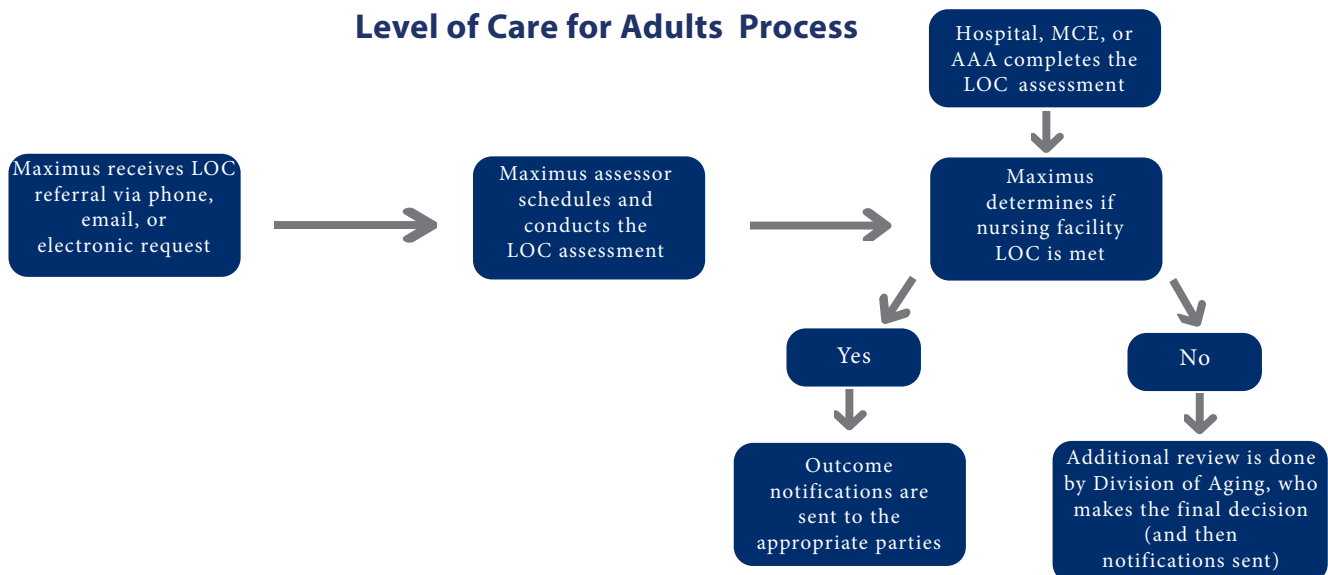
Level of Care for Adults Process

Hospital, MCE, or AAA completes the LOC assessment

Maximus receives LOC referral via phone, email, or electronic request

Maximus assessor schedules and conducts the LOC assessment

Maximus determines if nursing facility LOC is met

Yes

No

Outcome notifications are sent to the appropriate parties

Additional review is done by Division of Aging, who makes the final decision (and then notifications sent)